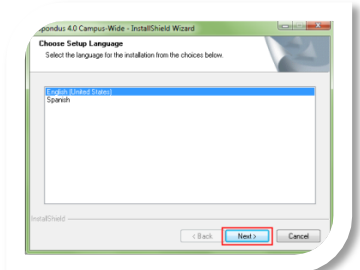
spondus 4.0 Campus-Wide - InstallShield Wizard

Choose Setup Language
Select the language for the installation from the choices below.

English (United States)
Spanish

InstallShield

< Back
Next >
Cancel